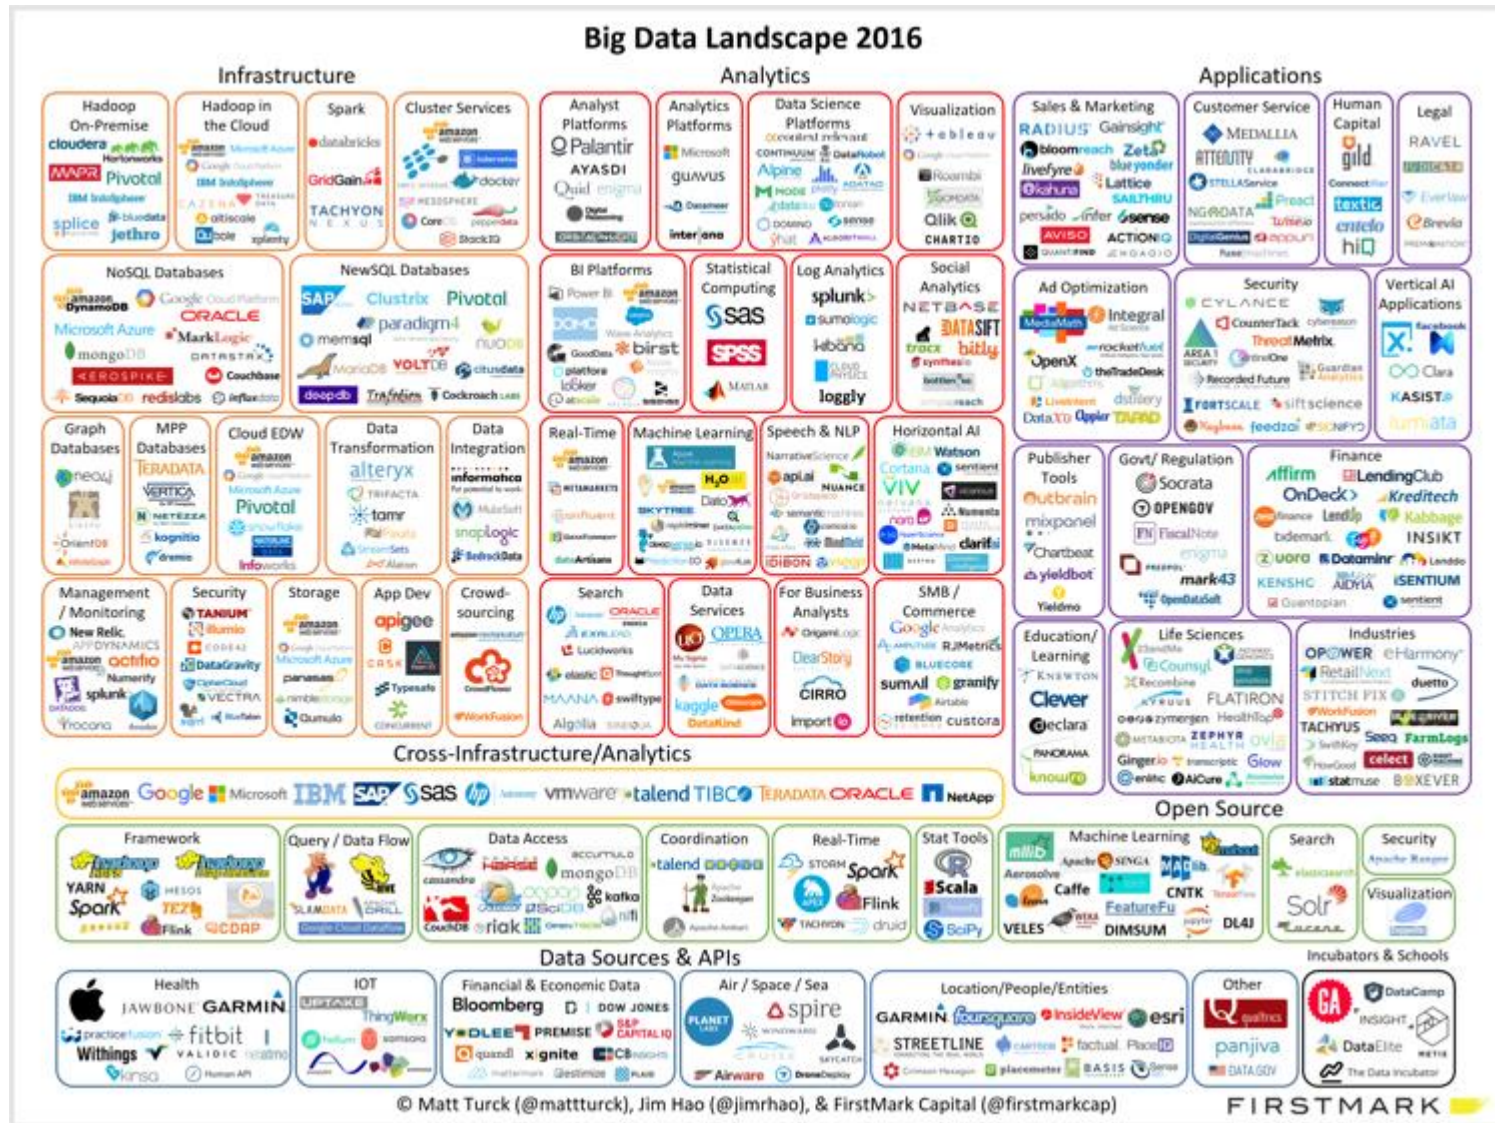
Big Data Landscape 2016

Infrastructure

Hadoop On-Premise
cloudera
Hortonworks
MAPR
Pivotal
IBM InfoSphere
splice
bluedata
jethro

Hadoop in the Cloud
amazon
Microsoft Azure
Google Cloud Platform
IBM InfoSphere
altiscale
Qubole
xplenty

Spark
databricks
GridGain
TACHYON NEXUS

Cluster Services
amazon
Mesosphere
Core OS
docker
pepperdata
StackIQ

NoSQL Databases
amazon DynamoDB
Google Cloud Platform
ORACLE
Microsoft Azure
MarkLogic
mongoDB
DATASTAX
AEROSPIKE
Couchbase
Sequoia
redislabs
influxdata

NewSQL Databases
SAP
Clustrix
Pivotal
paradigm4
memsql
NuoDB
MariaDB
VOLTDB
citusdata
deepdb
Trafodion
Cockroach Labs

Graph Databases
neo4j
OrientDB

MPP Databases
TERADATA
VERTICA
NETEZZA

Cloud EDW
amazon
Google
Microsoft Azure
Pivotal
snowflake
Infoworks

Data Transformation
alteryx
TRIFACTA
tamr
Paxata

Data Integration
informatica
MuleSoft
snaplogic
BedrockData

Management / Monitoring
New Relic
APPDYNAMICS
amazon
actifio
Numerify
splunk
Rocana

Security
TANIUM
illumio
CODE42
DataGravity
CipherCloud
VECTRA
Fortanix

Storage
amazon
Google
Microsoft Azure
panasas
nimblestorage
Qumulo

App Dev
apigee
CASK
Typesafe
CONCURRENT

Crowd-sourcing
amazon
CrowdFlower
WorkFusion

Analytics

Analyst Platforms
Palantir
AYASDI
Quid
enigma

Analytics Platforms
Microsoft
guavus
Datameer
interana

Data Science Platforms
CONTINUUM
DataRobot
Alpine
H2O
DOMINO
sense
yhat

Visualization
tableau
Google
Roambi
Qlik
CHARTIO

BI Platforms
Power BI
amazon
DOMO
GoodData
birst
platfora
looker
atscale

Statistical Computing
sas
SPSS
MATLAB

Log Analytics
splunk
sumologic
loggly

Social Analytics
NETBASE
DATASIFT
bitly
synthesio

Real-Time
amazon
METAMARKETS
confluent
DataArtisans

Machine Learning
H2O
Dato
SKYTREE
Sentient

Speech & NLP
NarrativeScience
api.ai
NUANCE
idibon

Horizontal AI
IBM Watson
sentient
Cortana
VIV
Numenta
clarifai

Search
ORACLE
elastic
Lucidworks
Algolia

Data Services
OPERA

For Business Analysts
DataRPM
ClearStory
CIRRO
import.io

SMB / Commerce
Google Analytics
RJMetrics
BLUECORE
sumAll
granify
retention
custora

Applications

Sales & Marketing
RADIUS
Gainsight
bloomreach
Zeta
livefyre
blueyonder
Lattice
persado
infer
6sense
AVISO
ACTIONIQ

Customer Service
MEDALLIA
ATTENSITY
NGDATA

Human Capital
gild
textio
entelo
hiQ

Legal
RAVEL
Everlaw
Brevia

Ad Optimization
MediaMath
Integral
rocketfuel
OpenX
theTradeDesk
DataXu
Appier
TAPAD

Security
CYLANCE
CounterTack
ThreatMetrix
Recorded Future
FORTSCALE
siftscience
feedzai

Vertical AI Applications
Clara
KASISTO

Publisher Tools
Outbrain
mixpanel
Chartbeat
yieldbot
Yieldmo

Govt/ Regulation
Socrata
OPENGOV
FiscalNote
enigma
mark43
OpenDataSoft

Finance
Affirm
LendingClub
OnDeck
Kreditech
Lendup
Kabbage
INSIKT
bdemark
upstart
Dataminr
Lendoo
KENSHO
ALPHA
SENTIUM
Quantopian
sentient

Education/ Learning
KNEWTON
Clever
declara
knowre

Life Sciences
23andMe
Counsyl
Recombine
FLATIRON
zymergen
HealthTap
ZEPHYR HEALTH
Ginger.io
Glow
enlitic
AiCure

Industries
OPOWER
Harmony
RetailNext
duetto
STITCH FIX
WorkFusion
TACHYUS
Seeq
FarmLogs
select
statmuse
BOXEVER

Cross-Infrastructure/Analytics
amazon
Google
Microsoft
IBM
SAP
sas
vmware
talend
TIBCO
TERADATA
ORACLE
NetApp

Open Source

Framework
Hadoop HDFS
Hadoop MapReduce
YARN
MESOS
Spark
TEZ
Flink
CDAP

Query / Data Flow
SLAMDATA
DRILL
Google Cloud Dataflow

Data Access
cassandra
HBASE
accumulo
mongoDB
kafka
riak
CouchDB
nifi

Coordination
talend
Apache Zookeeper
Apache Ambari

Real-Time
STORM
Spark
APEX
Flink
TACHYON
druid

Stat Tools
R
Scala
SciPy

Machine Learning
mllib
Aerosolve
SINGA
Caffe
CNTK
VELES
FeatureFu
DIMSUM
DL4J

Search
Solr
Lucene

Security
Apache Ranger

Visualization

Data Sources & APIs

Health
JAWBONE
GARMIN
fitbit
Withings
VALIDIC
Human API

IOT
UPTAKE
ThingWorx
samsara

Financial & Economic Data
Bloomberg
DOW JONES
YODLEE
PREMISE
S&P CAPITAL IQ
quandl
xignite

Air / Space / Sea
PLANET LABS
spire
Windward
SKYCATCH
Airware
DroneDeploy

Location/People/Entities
GARMIN
foursquare
InsideView
esri
STREETLINE
factual
placemeter
BASIS

Other
qualtrics
panjiva
DATA.GOV

Incubators & Schools
DataCamp
GA
INSIGHT
DataElite
The Data Incubator

© Matt Turck (@mattturck), Jim Hao (@jimrhao), & FirstMark Capital (@firstmarkcap)
FIRSTMARK